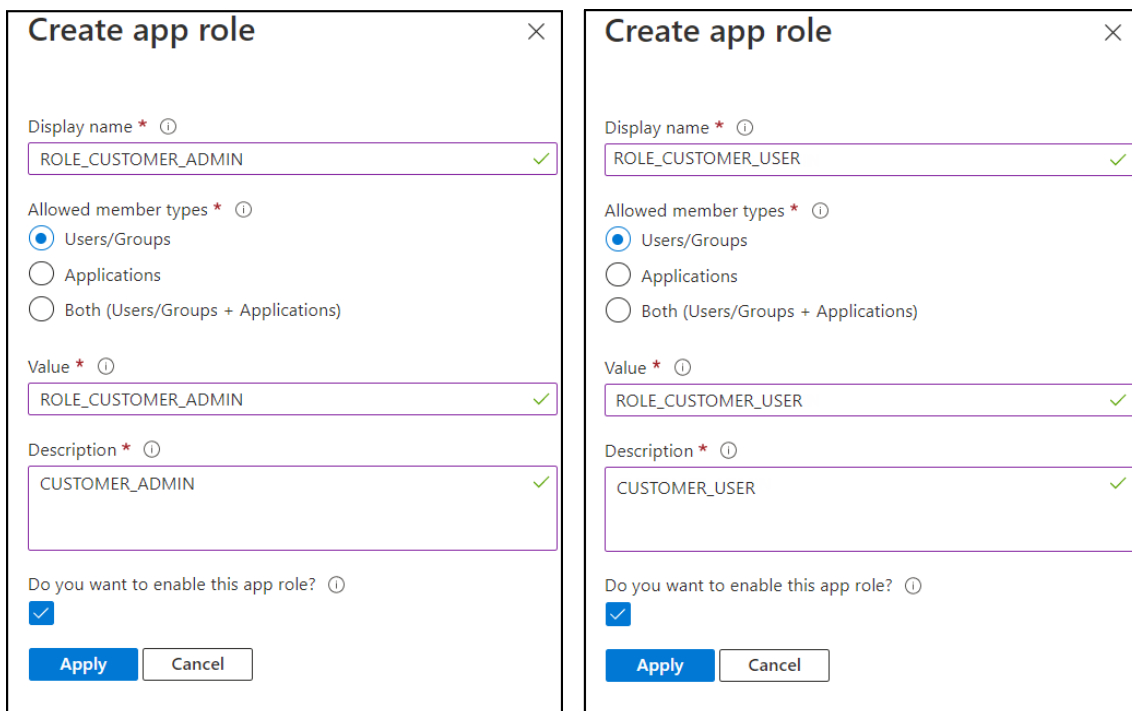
Create app role

Display name *
ROLE_CUSTOMER_ADMIN

Allowed member types *
Users/Groups
Applications
Both (Users/Groups + Applications)

Value *
ROLE_CUSTOMER_ADMIN

Description *
CUSTOMER_ADMIN

Do you want to enable this app role?

Apply
Cancel

Create app role

Display name *
ROLE_CUSTOMER_USER

Allowed member types *
Users/Groups
Applications
Both (Users/Groups + Applications)

Value *
ROLE_CUSTOMER_USER

Description *
CUSTOMER_USER

Do you want to enable this app role?

Apply
Cancel